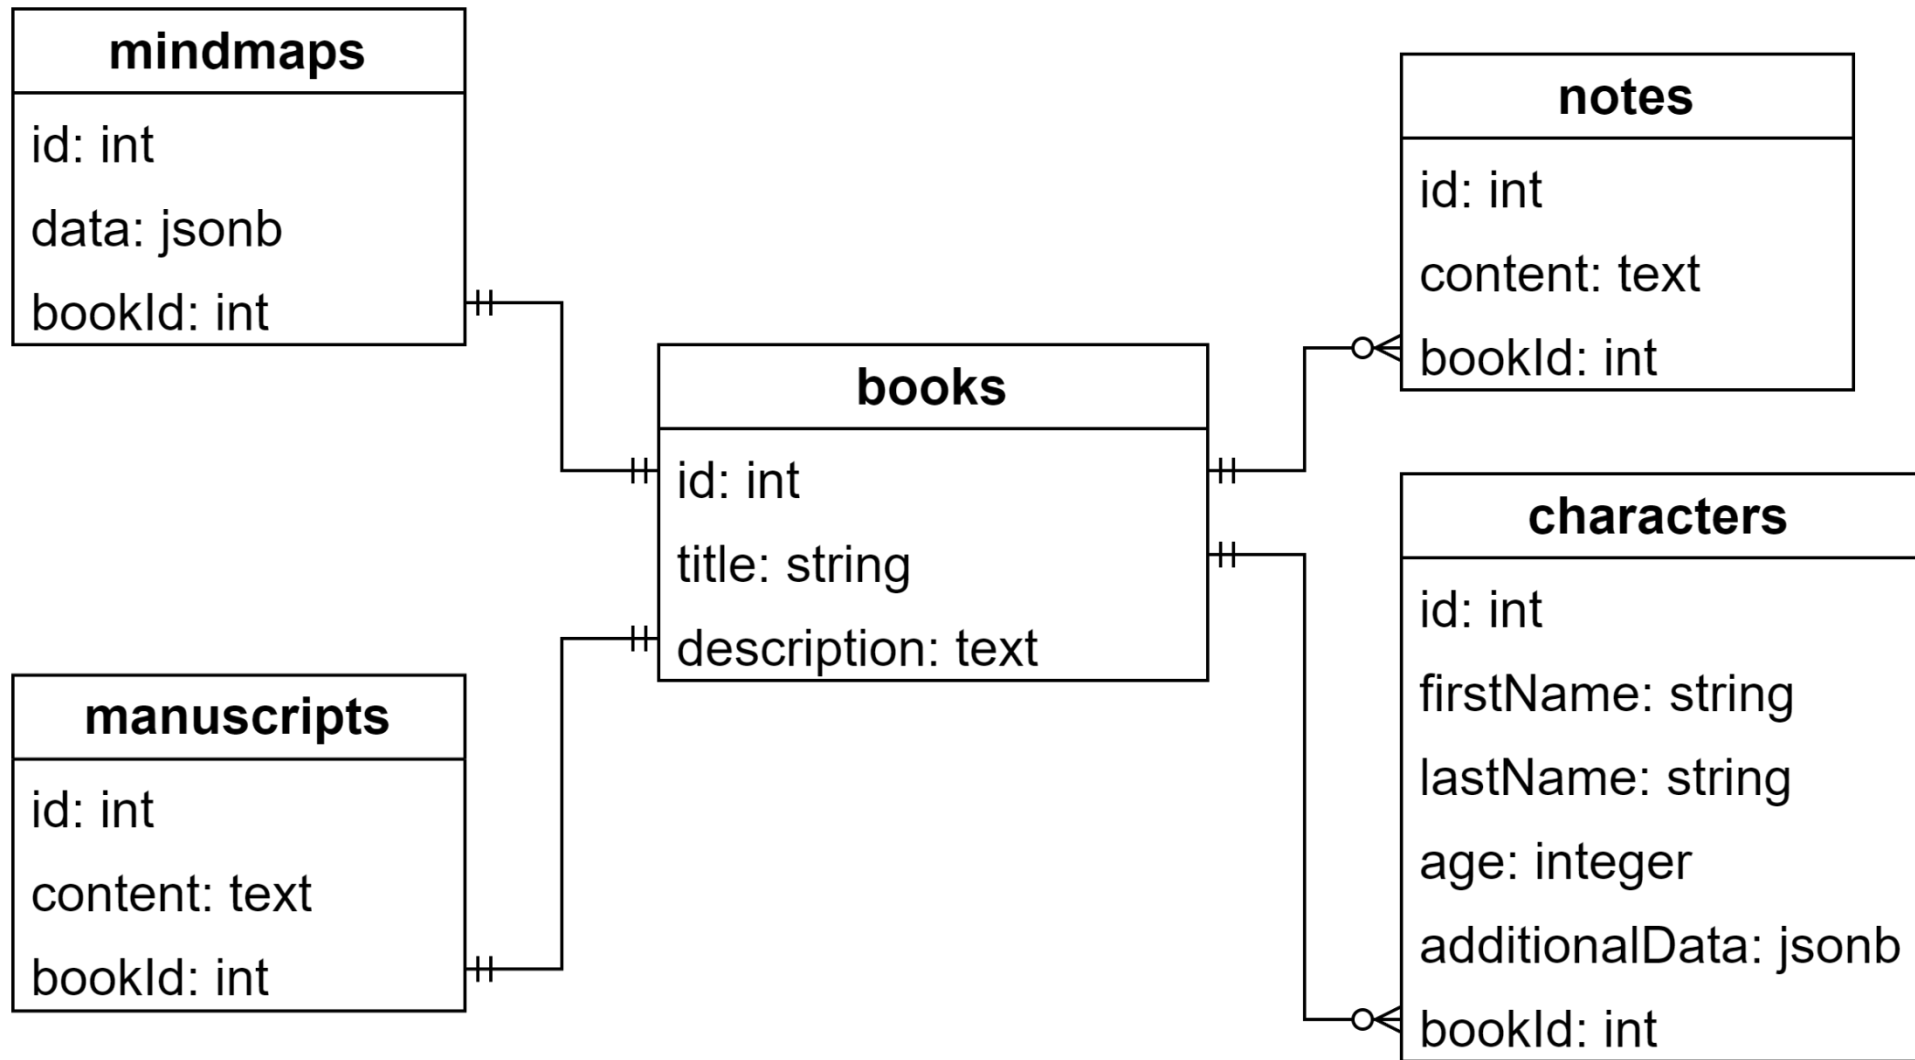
mindmaps

id: int

data: jsonb

bookId: int

notes

id: int

content: text

bookId: int

books

id: int

title: string

description: text

characters

id: int

firstName: string

lastName: string

age: integer

additionalData: jsonb

bookId: int

manuscripts

id: int

content: text

bookId: int